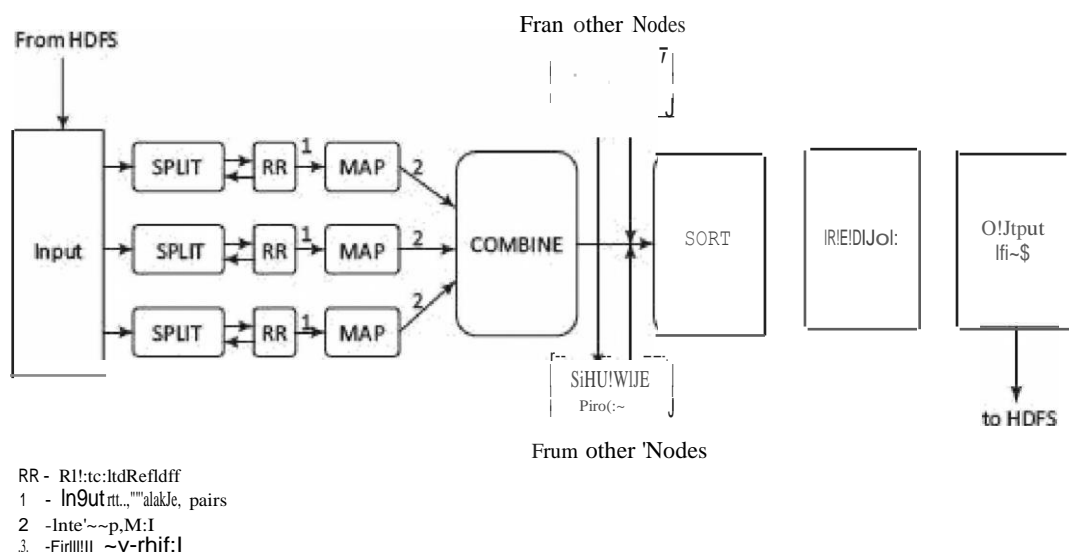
From HDFS

Fran other Nodes

Input

SPLIT

RR

MAP

SPLIT

RR

MAP

SPLIT

RR

MAP

1

2

1

2

1

2

COMBINE

SORT

lR!E!DlJol:

O!Jtput lfi~$

SiHU!WIJE

Piro(:~

to HDFS

Frum other 'Nodes

RR - Rl!:tc:ltdRefldff
1 - ln9ut rtt..,""alakJe, pairs
2 - lnte'~~p,M:I
3. -Firllll!l ~y-rhif:l